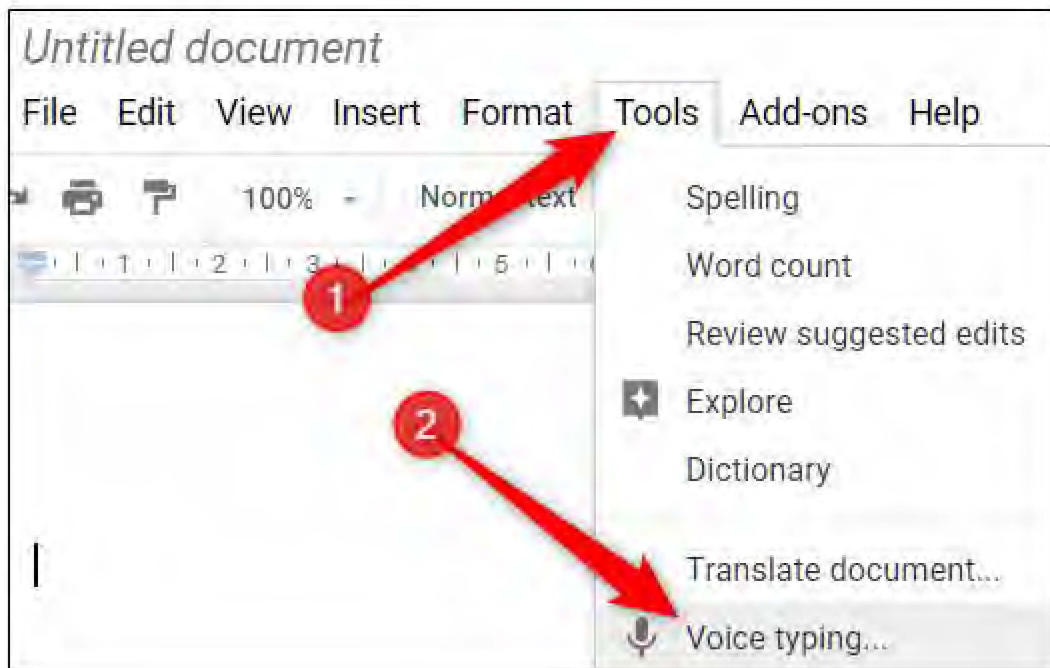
Untitled document

File Edit View Insert Format Tools Add-ons Help

100% Norm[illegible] text

1 2 3 5

1

2

Spelling

Word count

Review suggested edits

Explore

Dictionary

Translate document...

Voice typing...